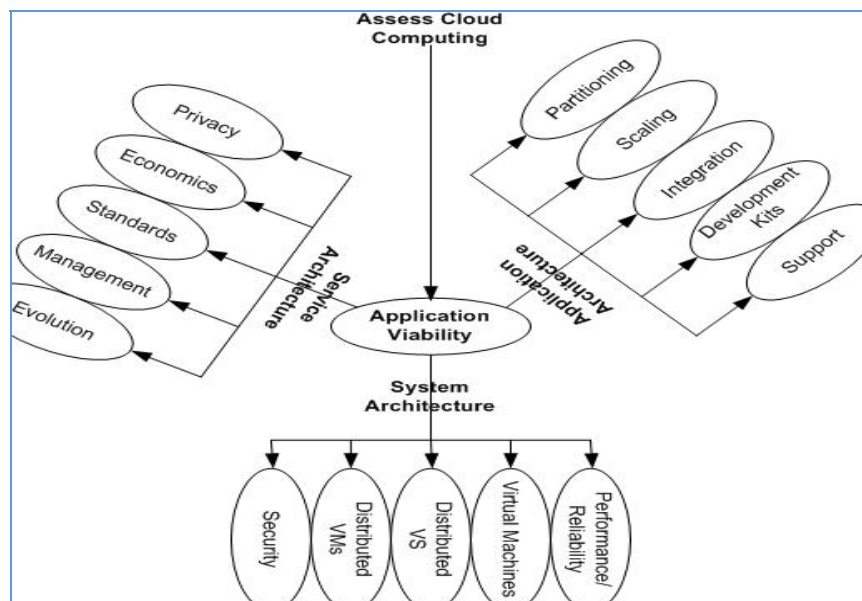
Assess Cloud Computing

Privacy

Economics

Standards

Management

Evolution

Service Architecture

Partitioning

Scaling

Integration

Development Kits

Support

Application Architecture

Application Viability

System Architecture

Security

Distributed VMs

Distributed VS

Virtual Machines

Performance/ Reliability